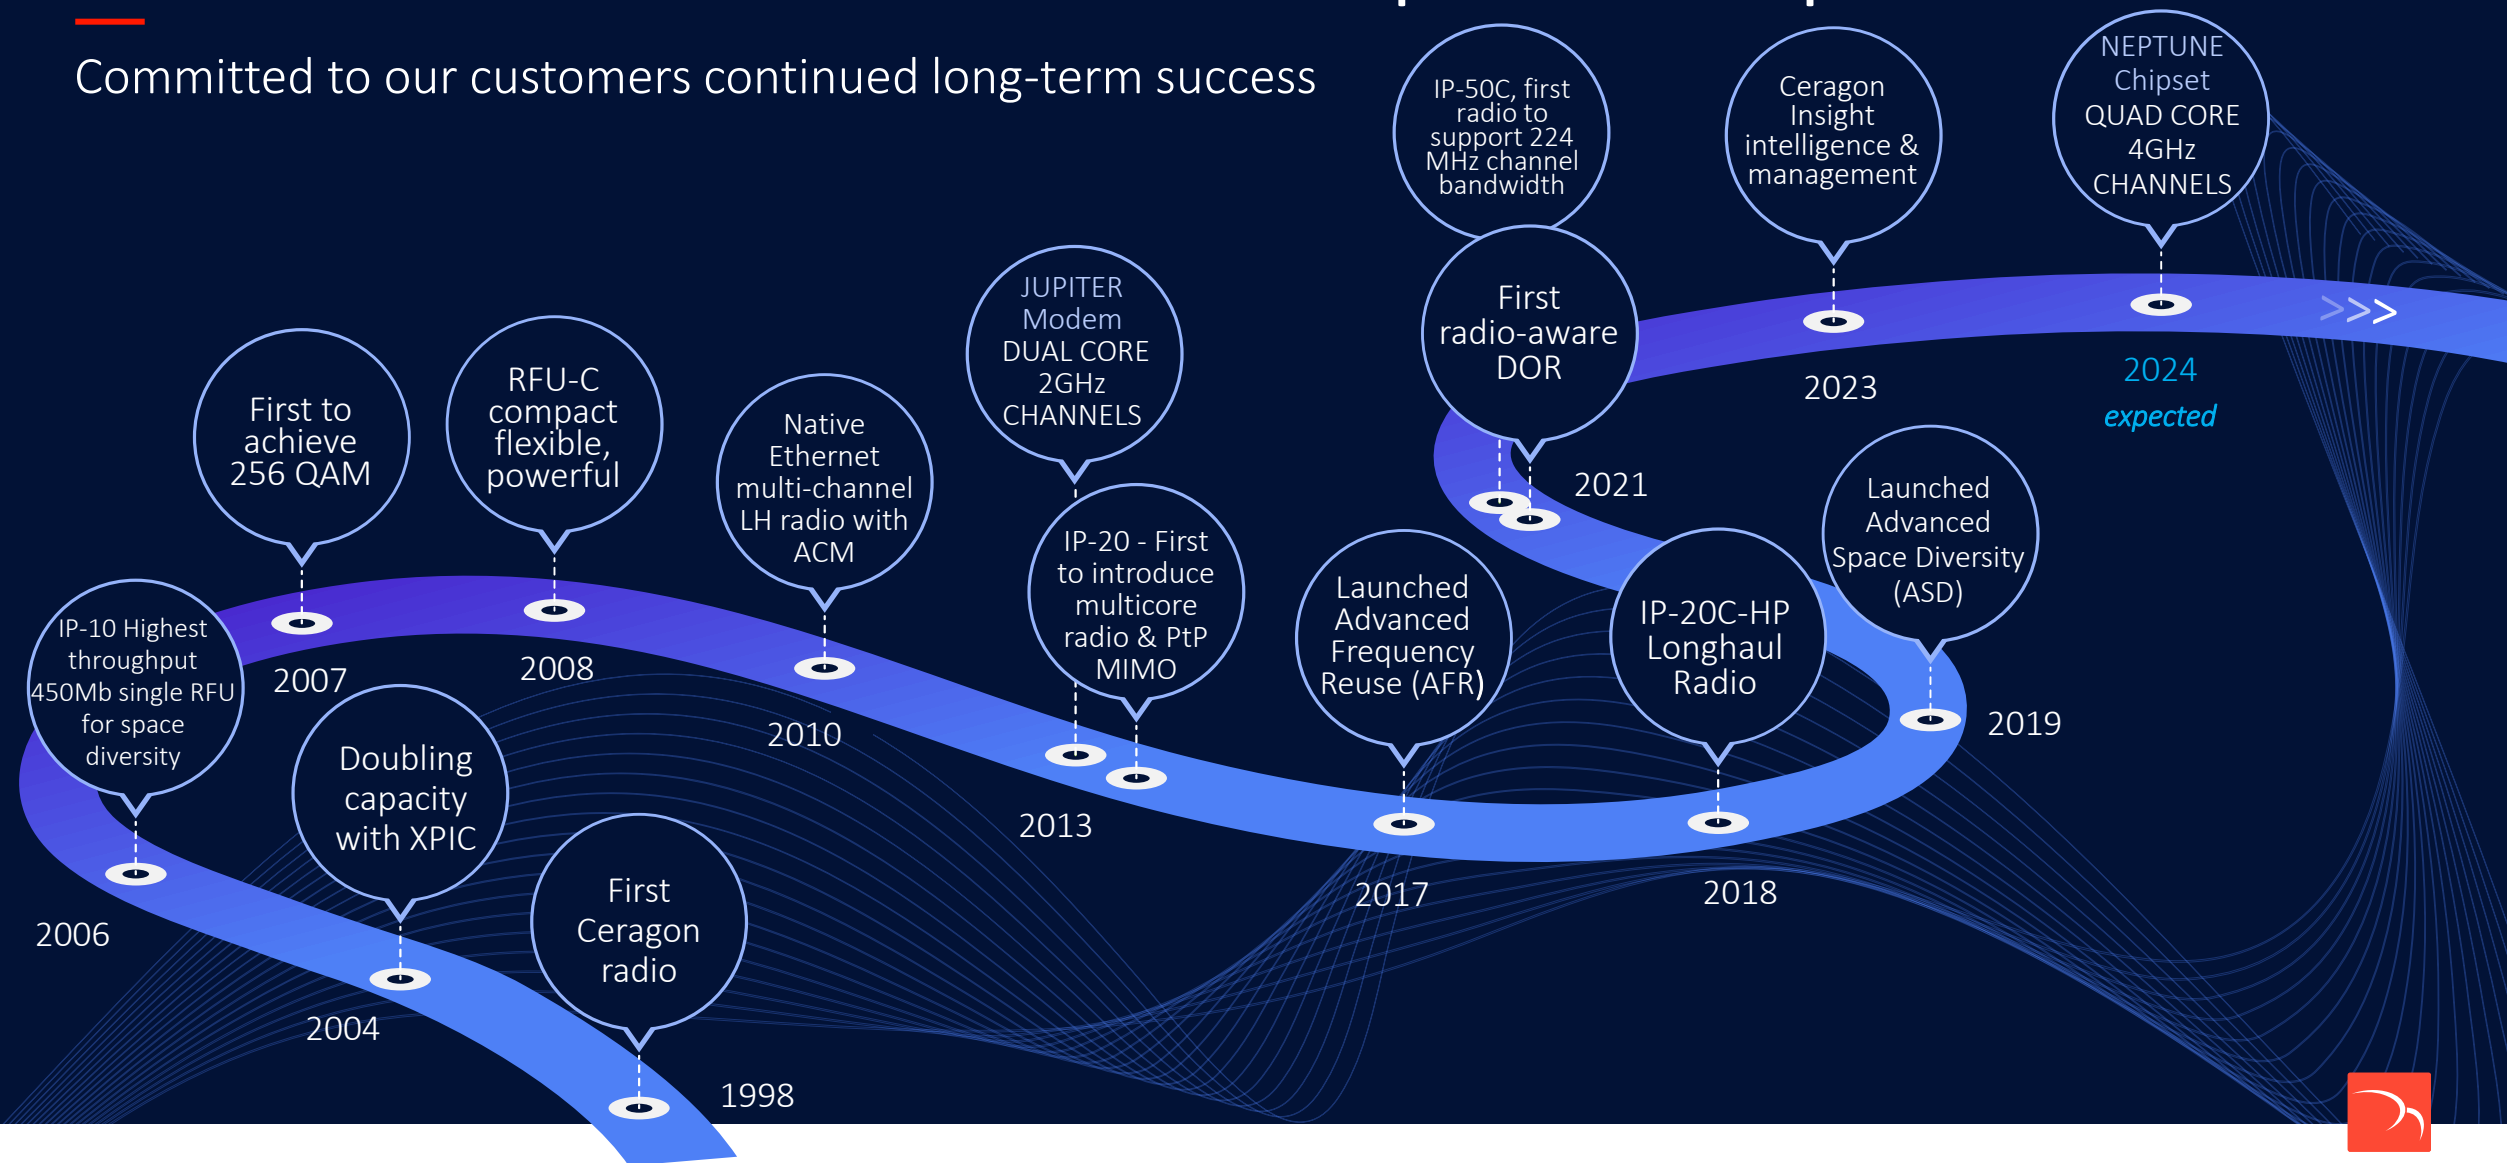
Committed to our customers continued long-term success

IP-50C, first radio to support 224 MHz channel bandwidth

Ceragon Insight intelligence & management

NEPTUNE Chipset QUAD CORE 4GHz CHANNELS

First radio-aware DOR

2023

2024
expected

>>>

2021

JUPITER Modem DUAL CORE 2GHz CHANNELS

First to achieve 256 QAM

RFU-C compact flexible, powerful

Native Ethernet multi-channel LH radio with ACM

IP-20 - First to introduce multicore radio & PtP MIMO

Launched Advanced Space Diversity (ASD)

Launched Advanced Frequency Reuse (AFR)

IP-20C-HP Longhaul Radio

2019

IP-10 Highest throughput 450Mb single RFU for space diversity

2007

2008

2010

Doubling capacity with XPIC

2013

2017

2018

2006

First Ceragon radio

2004

1998